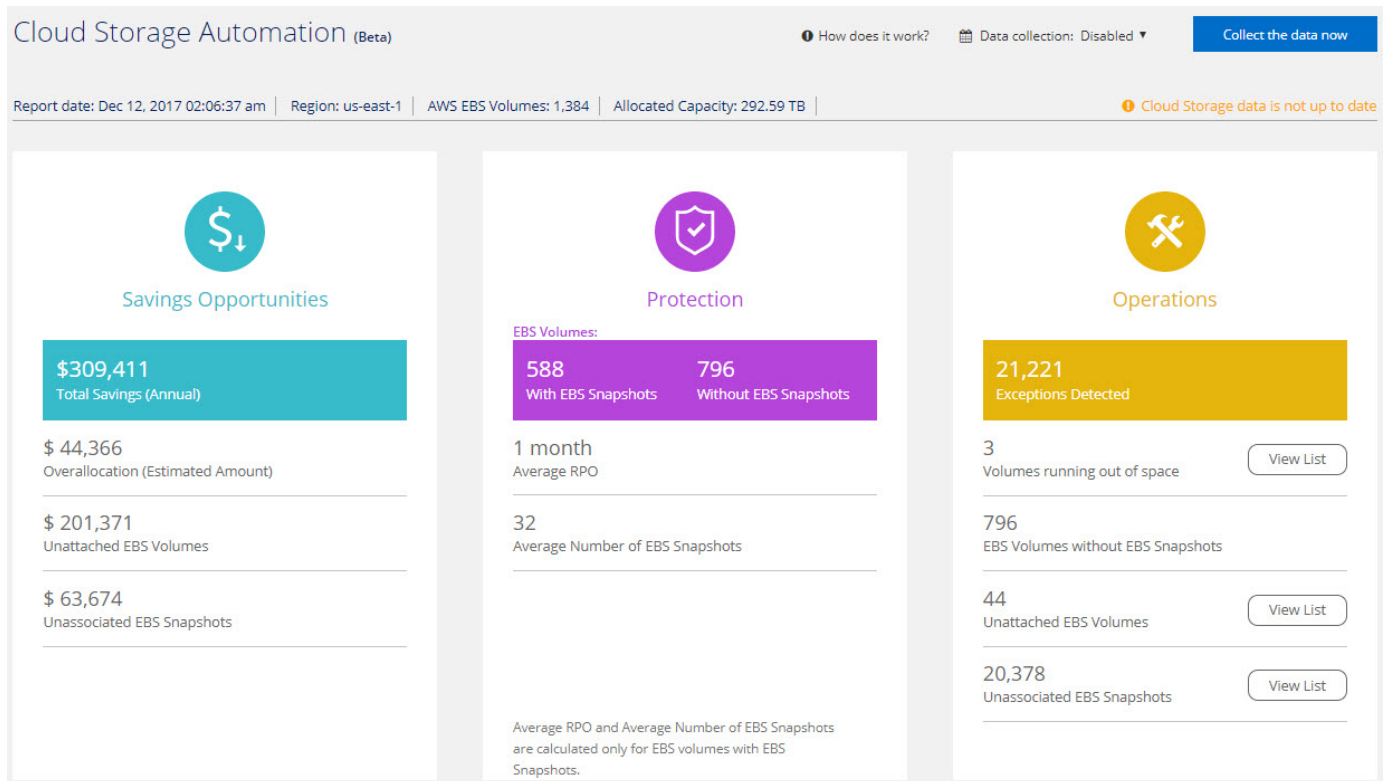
Cloud Storage Automation (Beta)

How does it work?

Data collection: Disabled ▼

Collect the data now

Report date: Dec 12, 2017 02:06:37 am | Region: us-east-1 | AWS EBS Volumes: 1,384 | Allocated Capacity: 292.59 TB

Cloud Storage data is not up to date

Savings Opportunities

$309,411
Total Savings (Annual)

$ 44,366
Overallocation (Estimated Amount)

$ 201,371
Unattached EBS Volumes

$ 63,674
Unassociated EBS Snapshots

Protection

EBS Volumes:

588
With EBS Snapshots

796
Without EBS Snapshots

1 month
Average RPO

32
Average Number of EBS Snapshots

Average RPO and Average Number of EBS Snapshots are calculated only for EBS volumes with EBS Snapshots.

Operations

21,221
Exceptions Detected

3
Volumes running out of space

View List

796
EBS Volumes without EBS Snapshots

44
Unattached EBS Volumes

View List

20,378
Unassociated EBS Snapshots

View List